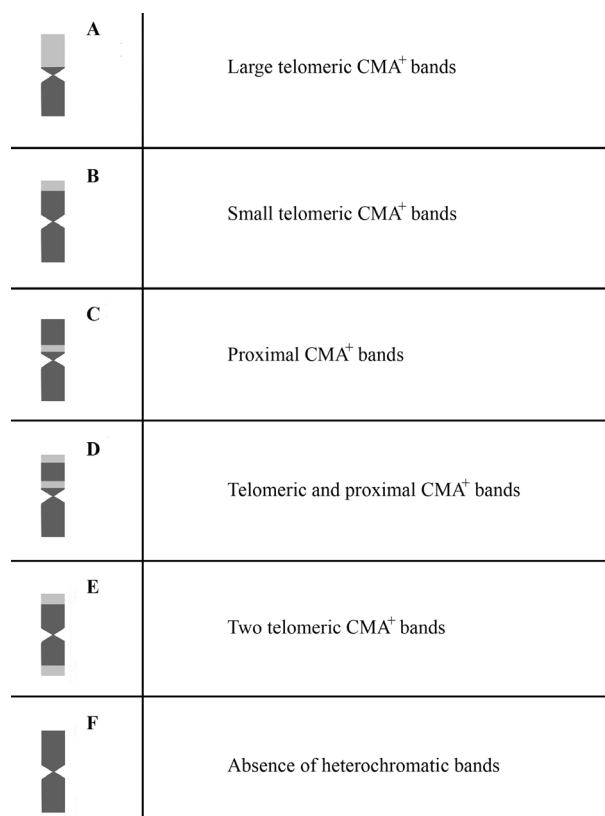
| | |
|---|---|
| A | Large telomeric CMA$^+$ bands |
| B | Small telomeric CMA$^+$ bands |
| C | Proximal CMA$^+$ bands |
| D | Telomeric and proximal CMA$^+$ bands |
| E | Two telomeric CMA$^+$ bands |
| F | Absence of heterochromatic bands |